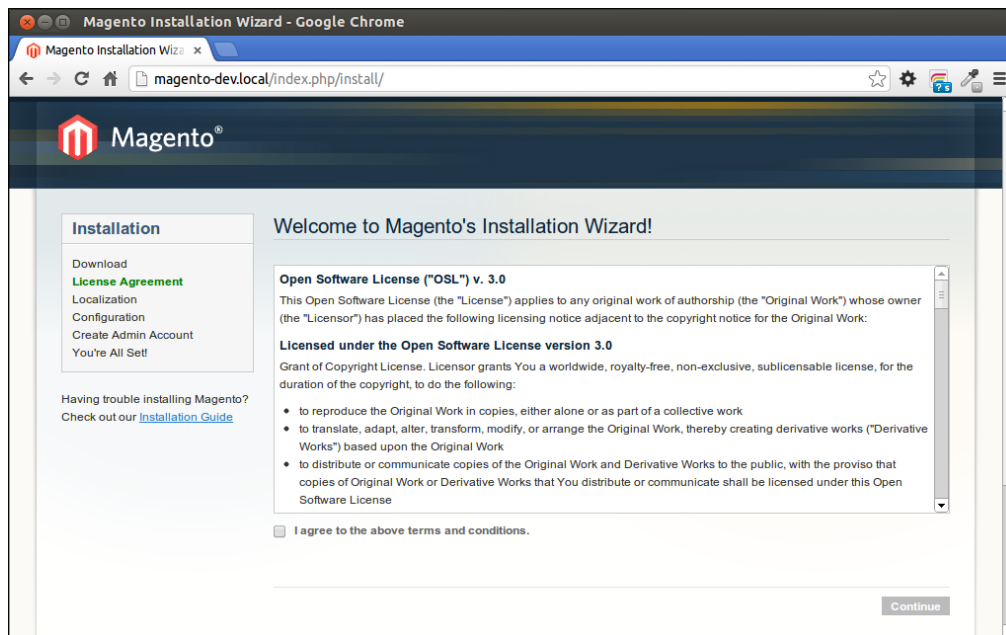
Magento Installation Wizard - Google Chrome

Magento Installation Wiza ×

magento-dev.local/index.php/install/

Magento®

Installation

Download
License Agreement
Localization
Configuration
Create Admin Account
You're All Set!

Having trouble installing Magento? Check out our Installation Guide

Welcome to Magento's Installation Wizard!

Open Software License ("OSL") v. 3.0

This Open Software License (the "License") applies to any original work of authorship (the "Original Work") whose owner (the "Licensor") has placed the following licensing notice adjacent to the copyright notice for the Original Work:

Licensed under the Open Software License version 3.0

Grant of Copyright License. Licensor grants You a worldwide, royalty-free, non-exclusive, sublicensable license, for the duration of the copyright, to do the following:

- to reproduce the Original Work in copies, either alone or as part of a collective work
- to translate, adapt, alter, transform, modify, or arrange the Original Work, thereby creating derivative works ("Derivative Works") based upon the Original Work
- to distribute or communicate copies of the Original Work and Derivative Works to the public, with the proviso that copies of Original Work or Derivative Works that You distribute or communicate shall be licensed under this Open Software License

I agree to the above terms and conditions.

Continue